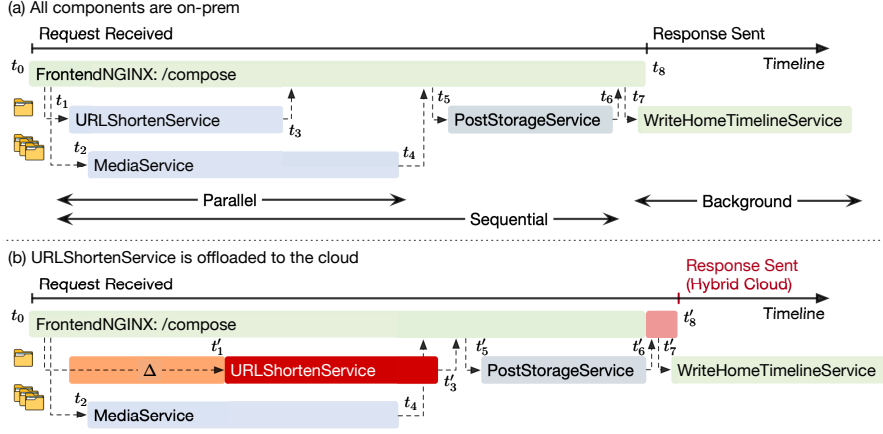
(a) All components are on-prem

Request Received

Response Sent

Timeline

$t_0$ FrontendNGINX: /compose $t_8$

$t_1$ URLShortenService $t_3$

$t_5$ PostStorageService $t_6$ $t_7$ WriteHomeTimelineService

$t_2$ MediaService $t_4$

Parallel

Sequential

Background

(b) URLShortenService is offloaded to the cloud

Response Sent (Hybrid Cloud)

Request Received

Timeline

$t_0$ FrontendNGINX: /compose $t'_8$

$\Delta$ $t'_1$ URLShortenService $t'_3$

$t'_5$ PostStorageService $t'_6$ $t'_7$ WriteHomeTimelineService

$t_2$ MediaService $t_4$